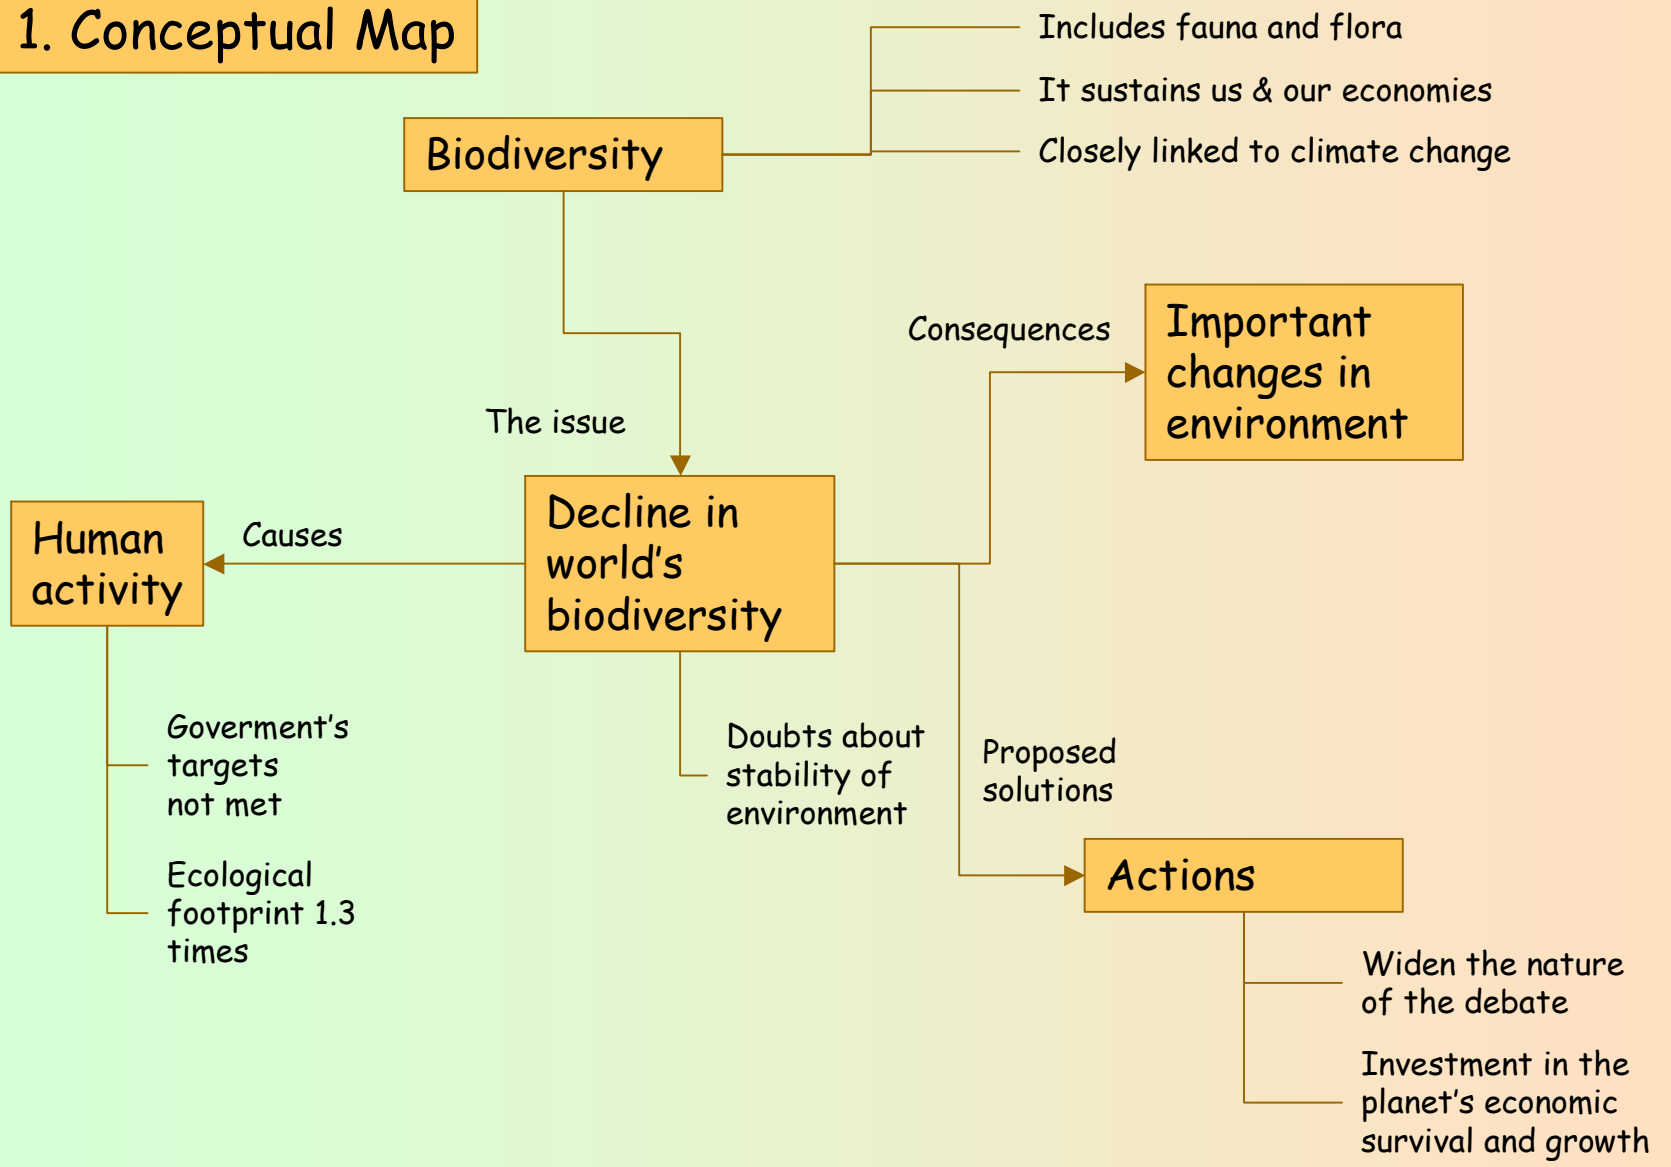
1. Conceptual Map

Biodiversity

Includes fauna and flora

It sustains us & our economies

Closely linked to climate change

The issue

Consequences

Important changes in environment

Human activity

Causes

Decline in world's biodiversity

Goverment's targets not met

Ecological footprint 1.3 times

Doubts about stability of environment

Proposed solutions

Actions

Widen the nature of the debate

Investment in the planet's economic survival and growth